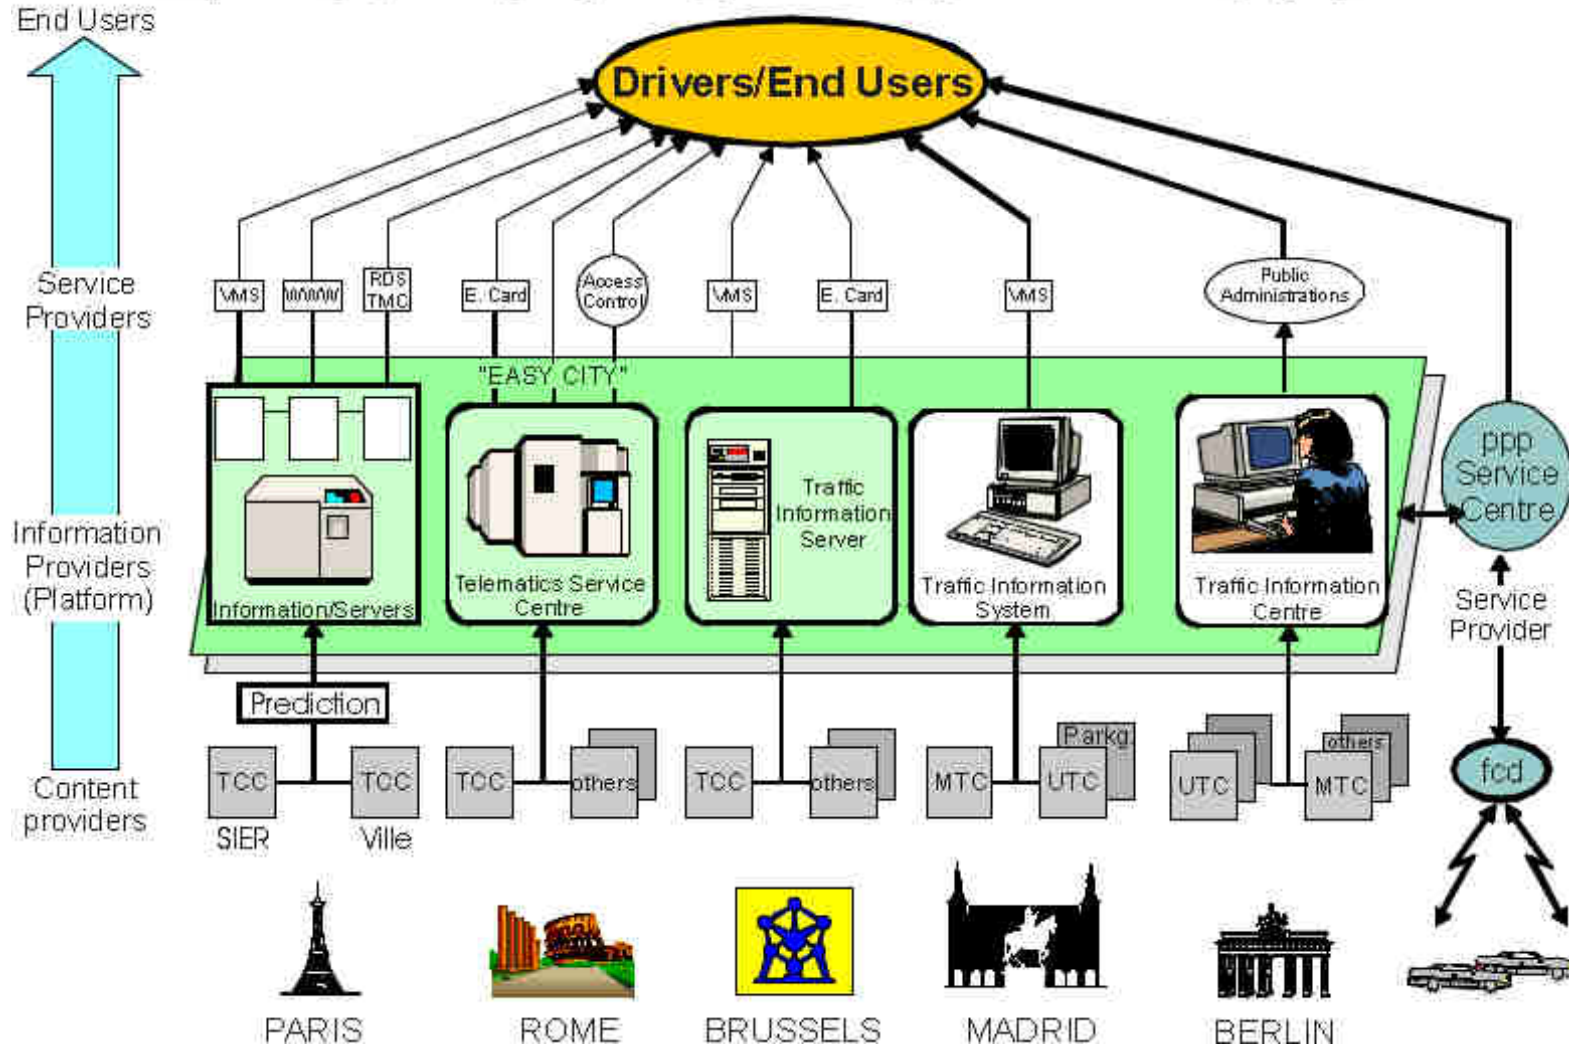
End Users

Service Providers

Information Providers (Platform)

Content providers

Drivers/End Users

VMS
WWW
RDS TMC
E. Card
Access Control
VMS
E. Card
VMS
Public Administrations

"EASY CITY"

Information/Servers
Telematics Service Centre
Traffic Information Server
Traffic Information System
Traffic Information Centre

ppp Service Centre

Service Provider

Prediction

TCC
SIER
TCC
Ville
TCC
others
TCC
others
MTC
Parkg
UTC
UTC
others
MTC

fcd

PARIS
ROME
BRUSSELS
MADRID
BERLIN